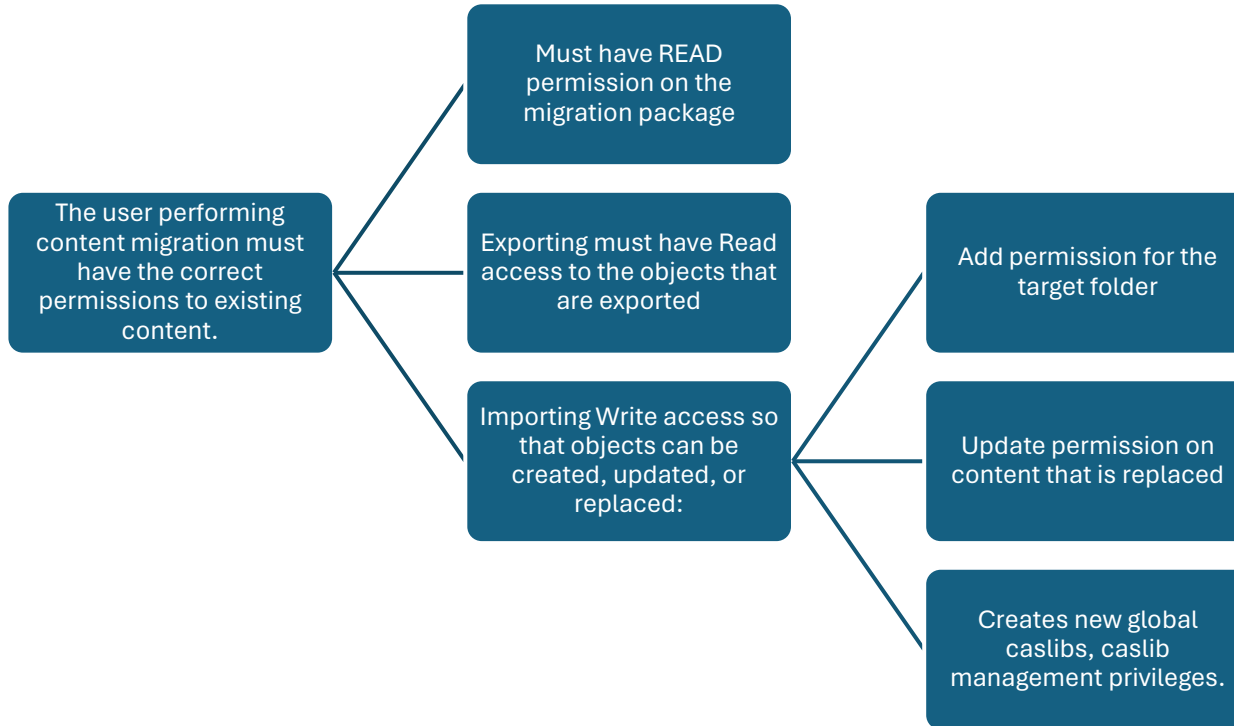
The user performing content migration must have the correct permissions to existing content.

Must have READ permission on the migration package

Exporting must have Read access to the objects that are exported

Importing Write access so that objects can be created, updated, or replaced:

Add permission for the target folder

Update permission on content that is replaced

Creates new global caslibs, caslib management privileges.